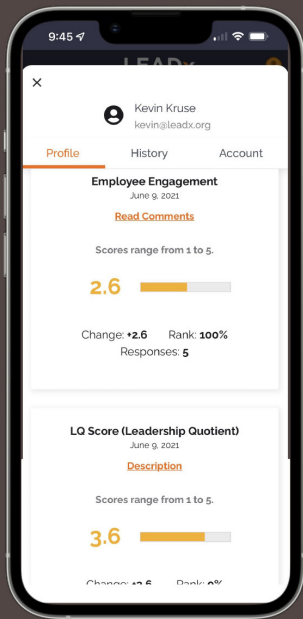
9:45

LEADx

×

Kevin Kruse
kevin@leadx.org

Profile History Account

Employee Engagement
June 9, 2021
Read Comments

Scores range from 1 to 5.

2.6

Change: +2.6 Rank: 100%
Responses: 5

LQ Score (Leadership Quotient)
June 9, 2021
Description

Scores range from 1 to 5.

3.6

Change: +3.6 Rank: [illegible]